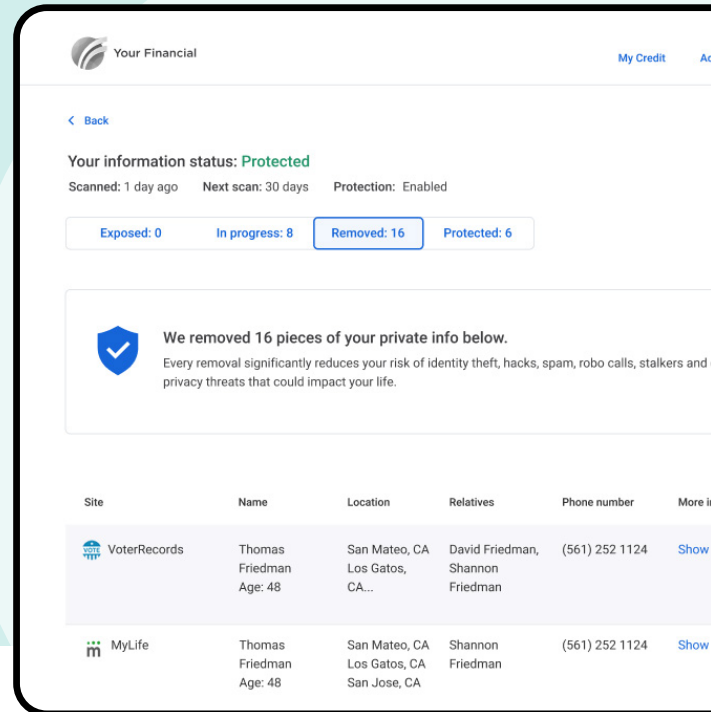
Your Financial

My Credit Ac

< Back

Your information status: Protected

Scanned: 1 day ago Next scan: 30 days Protection: Enabled

Exposed: 0 In progress: 8 Removed: 16 Protected: 6

We removed 16 pieces of your private info below.

Every removal significantly reduces your risk of identity theft, hacks, spam, robo calls, stalkers and privacy threats that could impact your life.

| Site | Name | Location | Relatives | Phone number | More i |
|---|---|---|---|---|---|
| VOTE VoterRecords | Thomas Friedman Age: 48 | San Mateo, CA Los Gatos, CA... | David Friedman, Shannon Friedman | (561) 252 1124 | Show |
| MyLife | Thomas Friedman Age: 48 | San Mateo, CA Los Gatos, CA San Jose, CA | Shannon Friedman | (561) 252 1124 | Show |